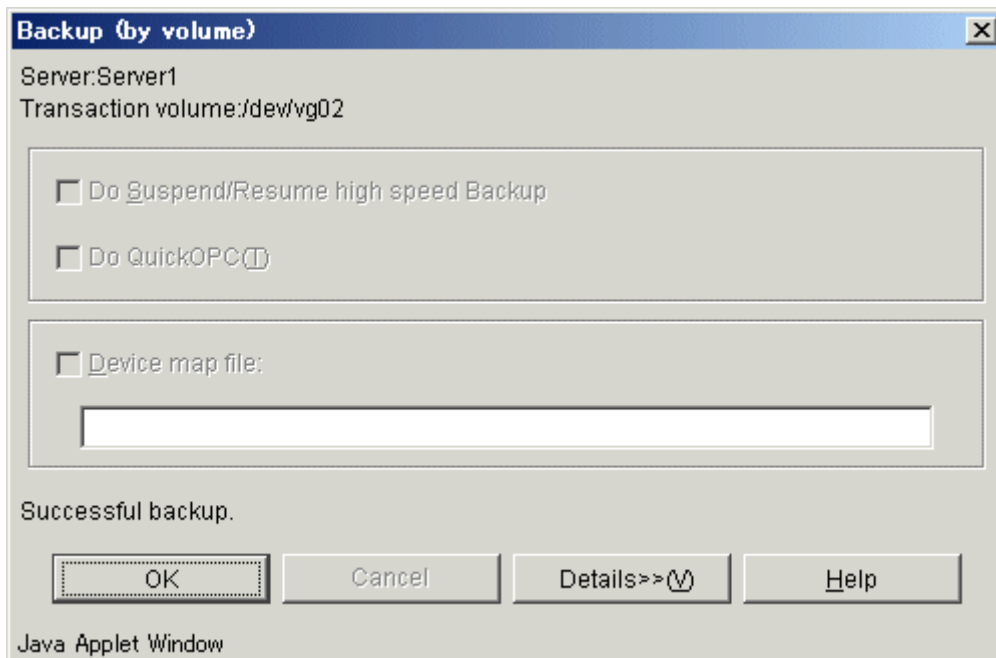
Backup (by volume)

X

Server:Server1
Transaction volume:/dev/vg02

Do Suspend/Resume high speed Backup

Do QuickOPC(T)

Device map file:

Successful backup.

OK

Cancel

Details>>(V)

Help

Java Applet Window